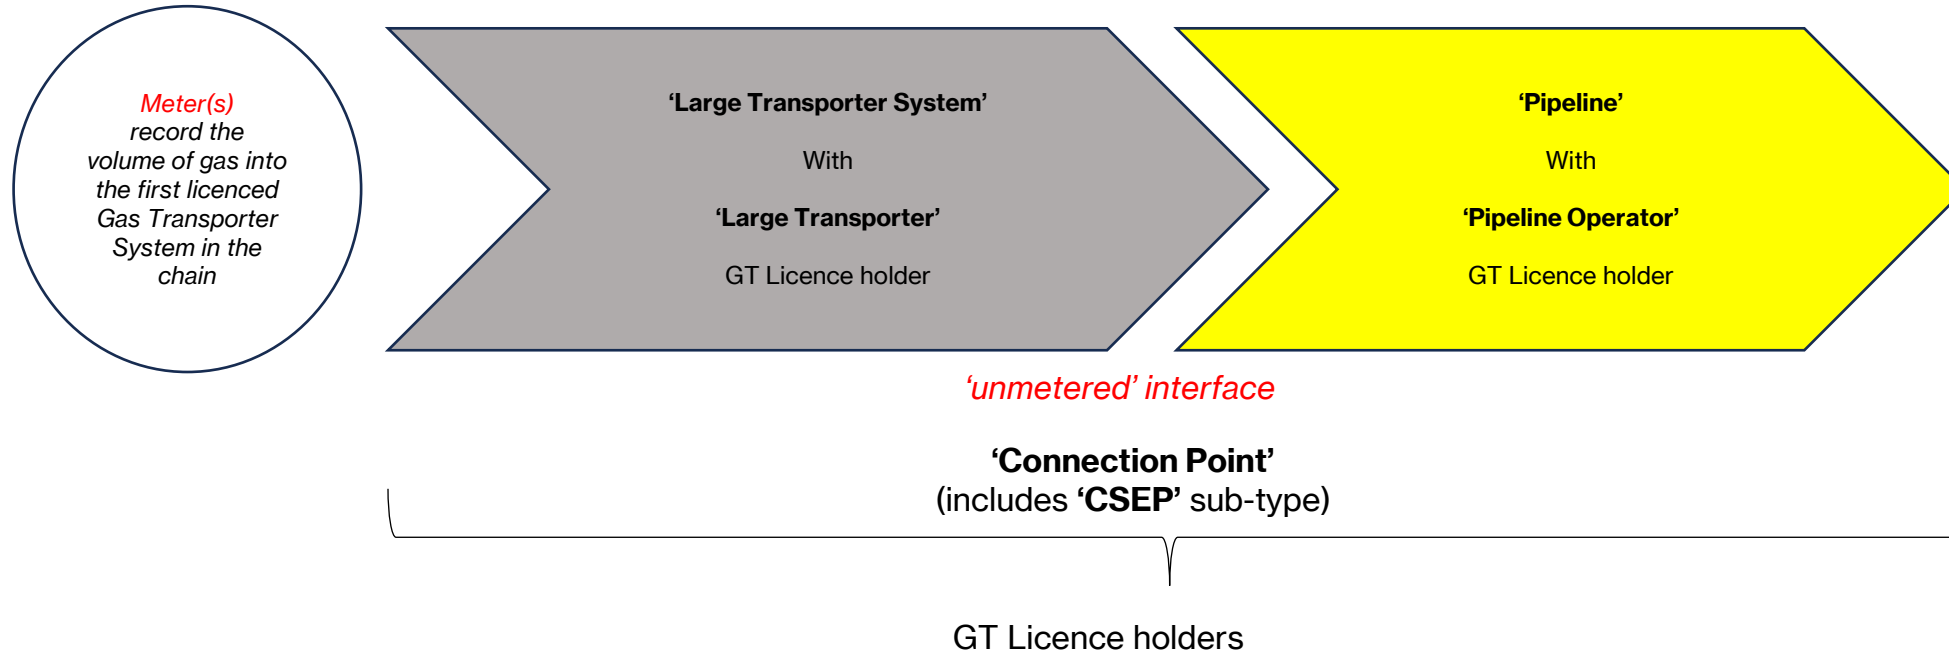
Meter(s) record the volume of gas into the first licenced Gas Transporter System in the chain

‘Large Transporter System’

With

‘Large Transporter’

GT Licence holder

‘Pipeline’

With

‘Pipeline Operator’

GT Licence holder

‘unmetered’ interface

‘Connection Point’
(includes ‘CSEP’ sub-type)

GT Licence holders